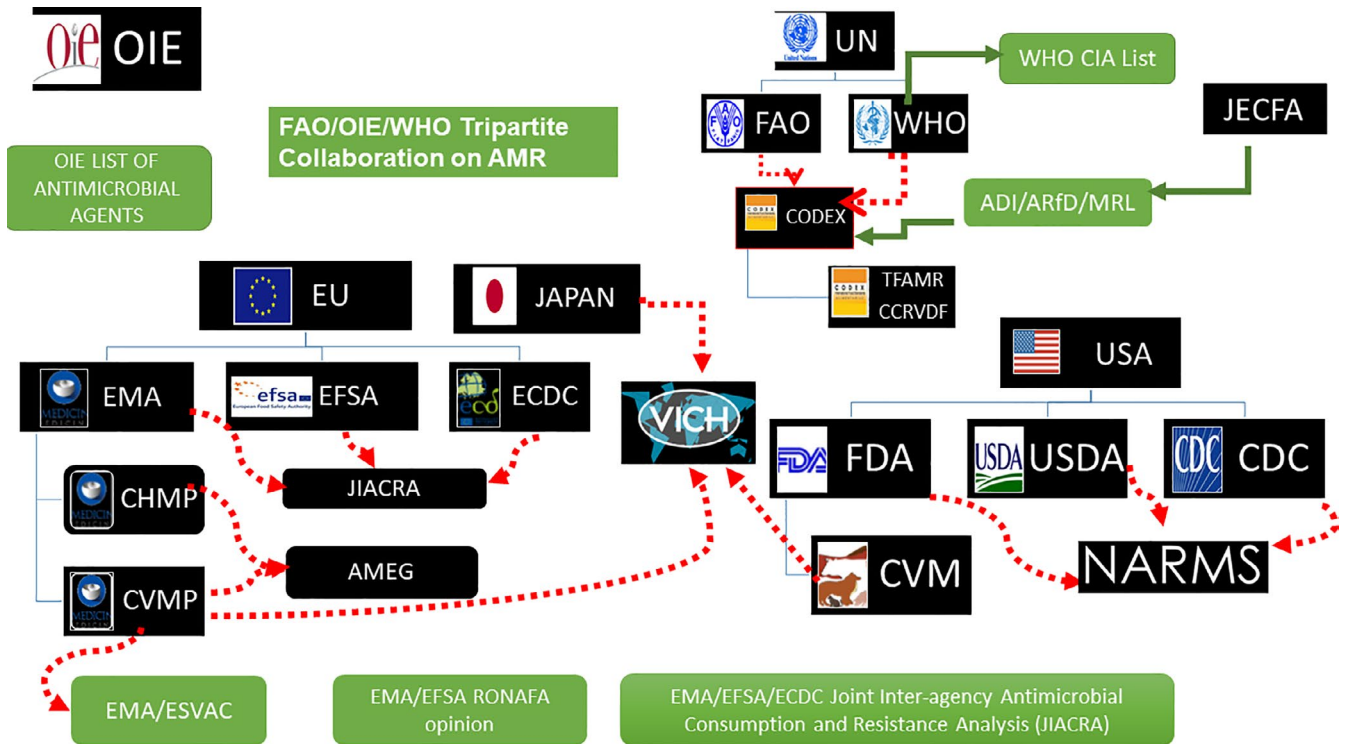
OIE OIE

FAO/OIE/WHO Tripartite Collaboration on AMR

OIE LIST OF ANTIMICROBIAL AGENTS

UN

WHO CIA List

FAO

WHO

JECFA

CODEX

ADI/ARfD/MRL

TFAMR
CCRVDF

EU

JAPAN

USA

EMA

efsa European Food Safety Authority EFSA

ECDC

VICH

FDA

USDA USDA

CDC CDC

JIACRA

CHMP

AMEG

CVMP

CVM

NARMS

EMA/ESVAC

EMA/EFSA RONAFA opinion

EMA/EFSA/ECDC Joint Inter-agency Antimicrobial Consumption and Resistance Analysis (JIACRA)